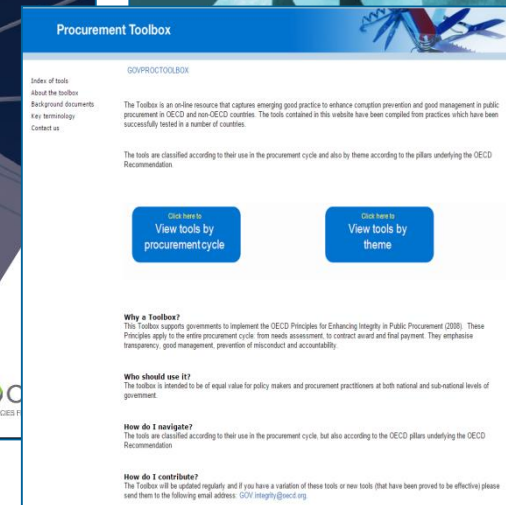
Procurement Toolbox

GOVPROCTOOLBOX

Index of tools
About the toolbox
Background documents
Key terminology
Contact us

The Toolbox is an on-line resource that captures emerging good practice to enhance corruption prevention and good management in public procurement in OECD and non-OECD countries. The tools contained in this website have been compiled from practices which have been successfully tested in a number of countries.

The tools are classified according to their use in the procurement cycle and also by theme according to the pillars underlying the OECD Recommendation.

Click here to
View tools by procurement cycle

Click here to
View tools by theme

Why a Toolbox?
This Toolbox supports governments to implement the OECD Principles for Enhancing Integrity in Public Procurement (2008). These Principles apply to the entire procurement cycle: from needs assessment, to contract award and final payment. They emphasise transparency, good management, prevention of misconduct and accountability.

Who should use it?
The toolbox is intended to be of equal value for policy makers and procurement practitioners at both national and sub-national levels of government.

How do I navigate?
The tools are classified according to their use in the procurement cycle, but also according to the OECD pillars underlying the OECD Recommendation

How do I contribute?
The Toolbox will be updated regularly and if you have a variation of these tools or new tools (that have been proved to be effective) please send them to the following email address: GOV.Integrity@oecd.org

OC
CIES F